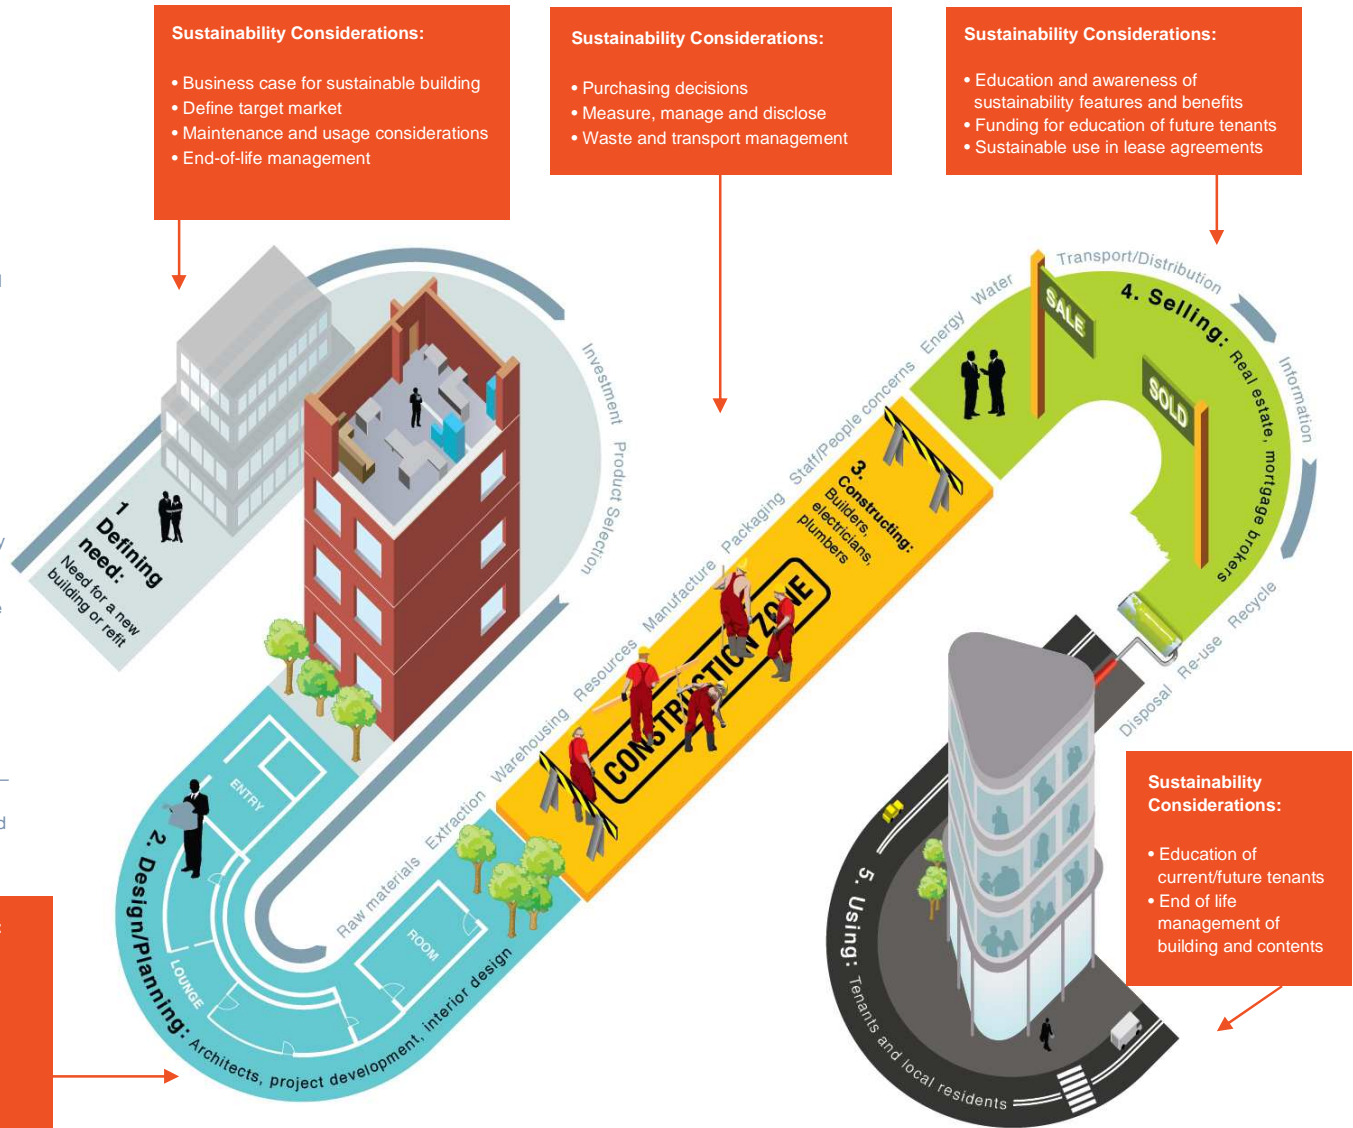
Sustainability Considerations:

• Business case for sustainable building
• Define target market
• Maintenance and usage considerations
• End-of-life management

Sustainability Considerations:

• Purchasing decisions
• Measure, manage and disclose
• Waste and transport management

Sustainability Considerations:

• Education and awareness of sustainability features and benefits
• Funding for education of future tenants
• Sustainable use in lease agreements

1. Defining need: Need for a new building or refit

Investment
Product Selection

ENTRY
LOUNGE
ROOM

2. Design/Planning: Architects, project development, interior design

Raw materials
Extraction
Warehousing
Resources
Manufacture
Packaging
Staff/People concerns
Energy
Water
Transport/Distribution

CONSTRUCTION ZONE

3. Constructing: Builders, electricians, plumbers

SALE
SOLD

4. Selling: Real estate, mortgage brokers

Information
Recycle
Re-use
Disposal

5. Using: Tenants and local residents

Sustainability Considerations:

• Education of current/future tenants
• End of life management of building and contents